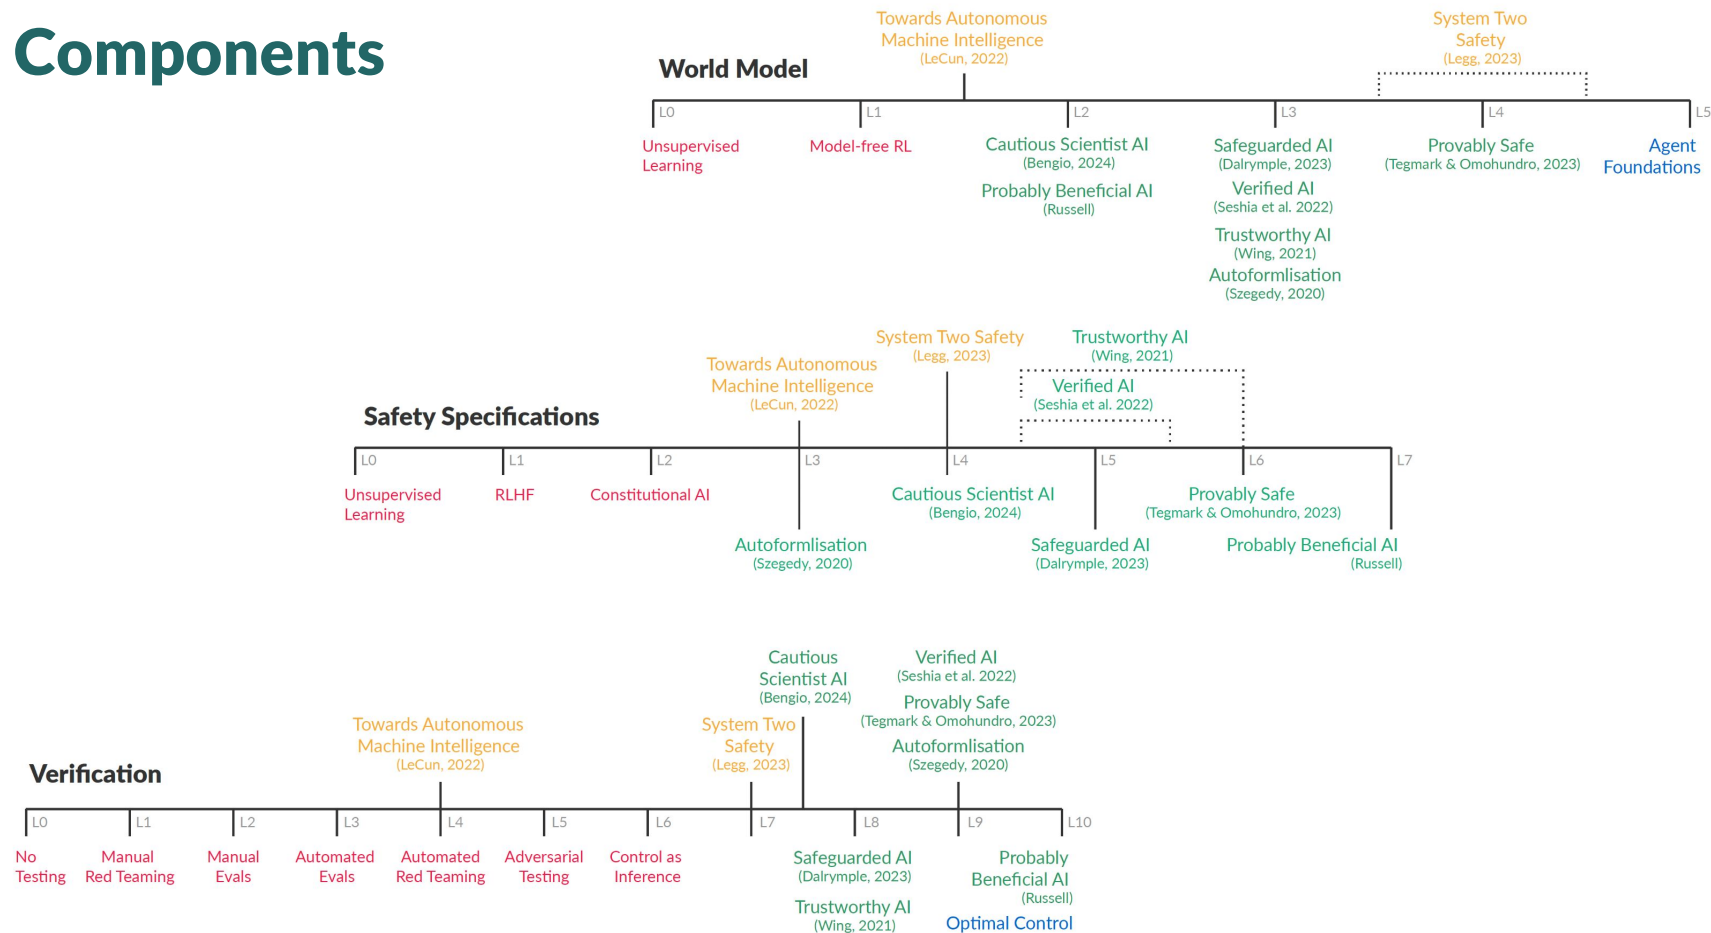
Components

World Model

Towards Autonomous Machine Intelligence (LeCun, 2022)

System Two Safety (Legg, 2023)

L0 L1 L2 L3 L4 L5

Unsupervised Learning

Model-free RL

Cautious Scientist AI (Bengio, 2024)

Probably Beneficial AI (Russell)

Safeguarded AI (Dalrymple, 2023)

Verified AI (Seshia et al. 2022)

Trustworthy AI (Wing, 2021)

Autoformlisation (Szegedy, 2020)

Provably Safe (Tegmark & Omohundro, 2023)

Agent Foundations

Safety Specifications

System Two Safety (Legg, 2023)

Trustworthy AI (Wing, 2021)

Towards Autonomous Machine Intelligence (LeCun, 2022)

Verified AI (Seshia et al. 2022)

L0 L1 L2 L3 L4 L5 L6 L7

Unsupervised Learning

RLHF

Constitutional AI

Autoformlisation (Szegedy, 2020)

Cautious Scientist AI (Bengio, 2024)

Safeguarded AI (Dalrymple, 2023)

Provably Safe (Tegmark & Omohundro, 2023)

Probably Beneficial AI (Russell)

Cautious Scientist AI (Bengio, 2024)

Verified AI (Seshia et al. 2022)

Provably Safe (Tegmark & Omohundro, 2023)

Autoformlisation (Szegedy, 2020)

Towards Autonomous Machine Intelligence (LeCun, 2022)

System Two Safety (Legg, 2023)

Verification

L0 L1 L2 L3 L4 L5 L6 L7 L8 L9 L10

No Testing

Manual Red Teaming

Manual Evals

Automated Evals

Automated Red Teaming

Adversarial Testing

Control as Inference

Safeguarded AI (Dalrymple, 2023)

Trustworthy AI (Wing, 2021)

Probably Beneficial AI (Russell)

Optimal Control